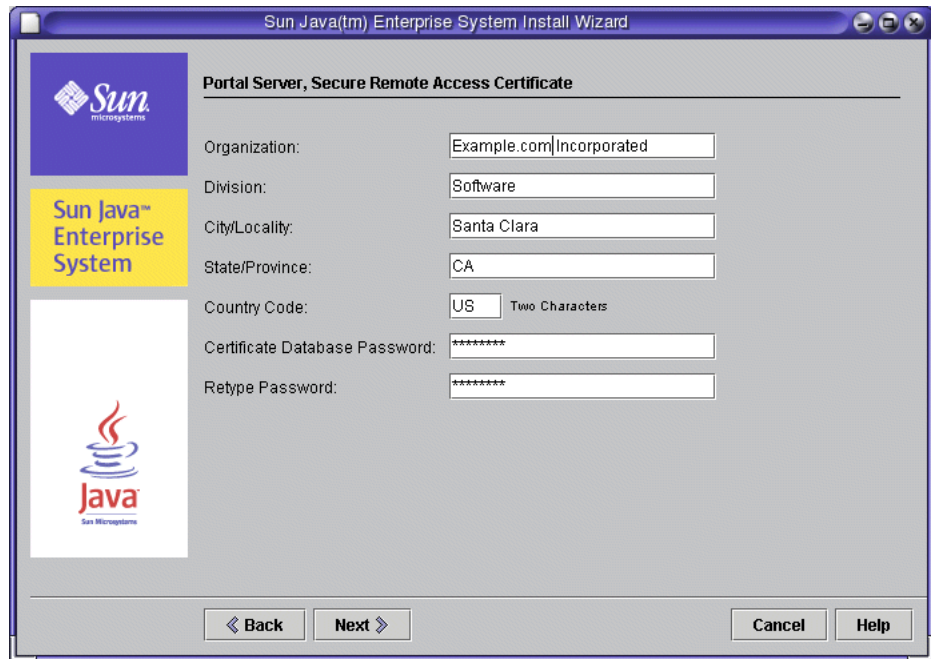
Sun Java(tm) Enterprise System Install Wizard

Sun microsystems

Sun Java™ Enterprise System

Java Sun Microsystems

Portal Server, Secure Remote Access Certificate

Organization: Example.com Incorporated

Division: Software

City/Locality: Santa Clara

State/Province: CA

Country Code: US Two Characters

Certificate Database Password: ********

Retype Password: ********

Back Next Cancel Help